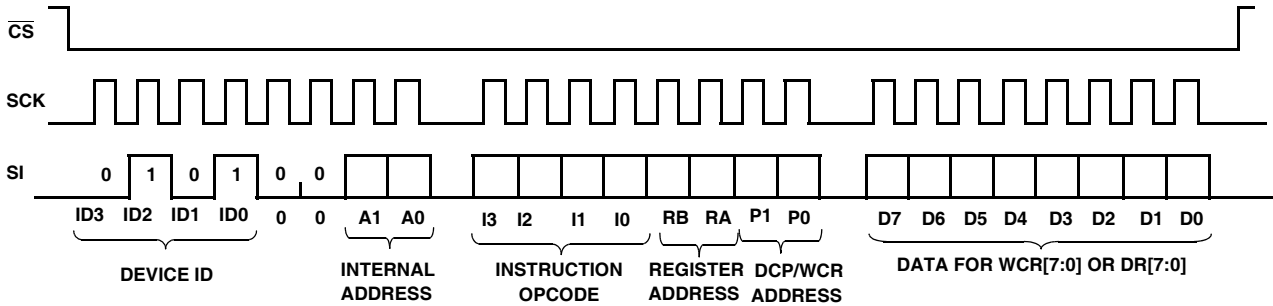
$\overline{CS}$

SCK

SI

0 1 0 1 0 0

ID3 ID2 ID1 ID0 0 0 A1 A0 I3 I2 I1 I0 RB RA P1 P0 D7 D6 D5 D4 D3 D2 D1 D0

DEVICE ID

INTERNAL ADDRESS

INSTRUCTION OPCODE

REGISTER ADDRESS

DCP/WCR ADDRESS

DATA FOR WCR[7:0] OR DR[7:0]